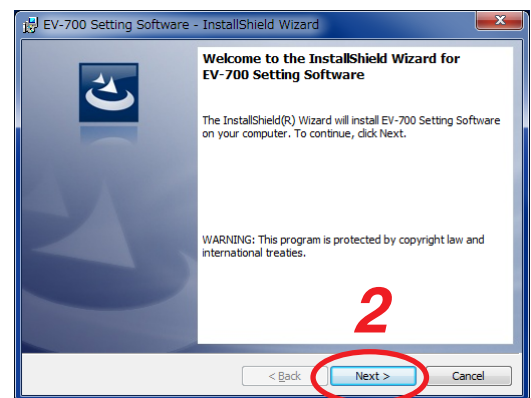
EV-700 Setting Software - InstallShield Wizard

Welcome to the InstallShield Wizard for EV-700 Setting Software

The InstallShield(R) Wizard will install EV-700 Setting Software on your computer. To continue, click Next.

WARNING: This program is protected by copyright law and international treaties.

2

< Back
Next >
Cancel